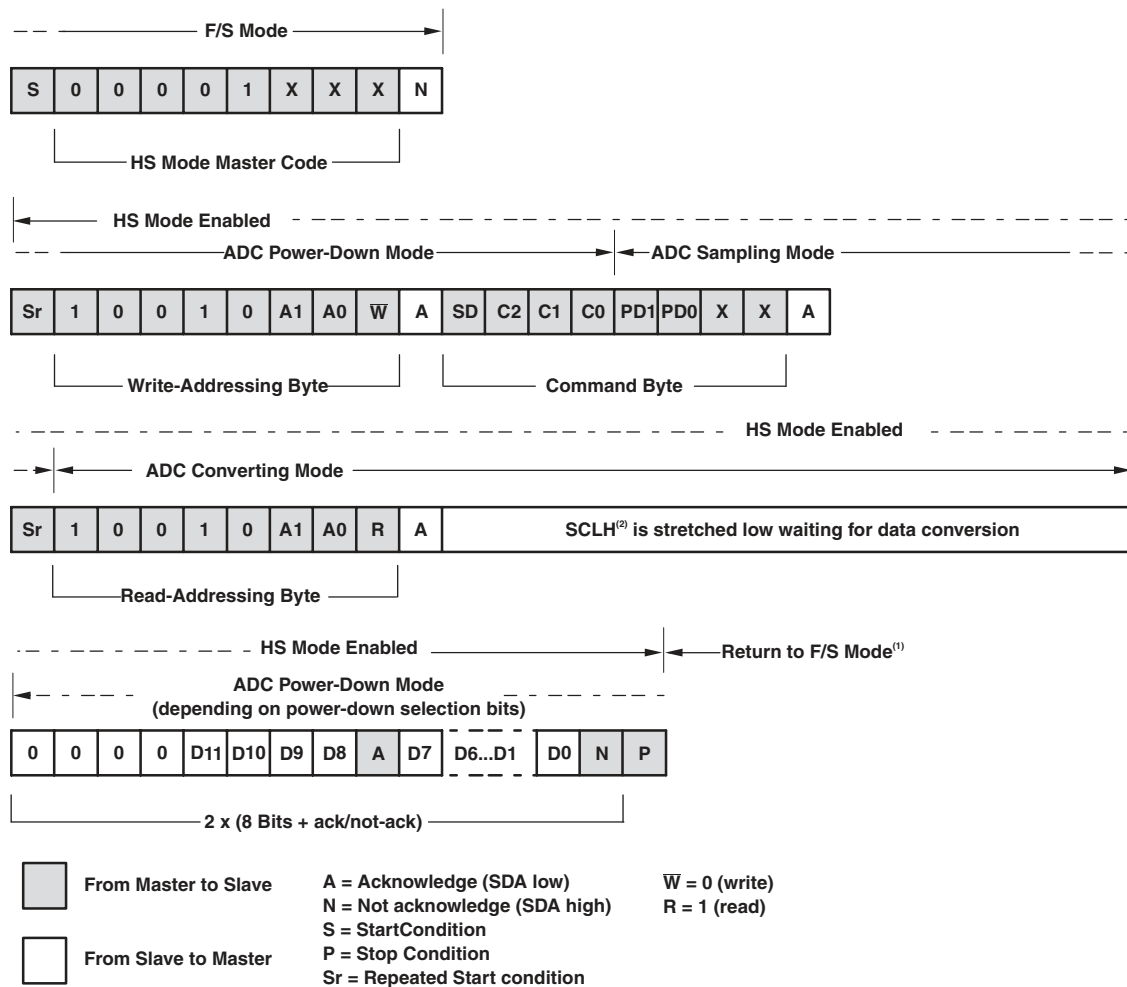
F/S Mode

| S | 0 | 0 | 0 | 0 | 1 | X | X | X | N |
|---|---|---|---|---|---|---|---|---|---|

HS Mode Master Code

HS Mode Enabled

ADC Power-Down Mode

ADC Sampling Mode

| Sr | 1 | 0 | 0 | 1 | 0 | A1 | A0 | $\overline{W}$ | A | SD | C2 | C1 | C0 | PD1 | PD0 | X | X | A |
|---|---|---|---|---|---|---|---|---|---|---|---|---|---|---|---|---|---|---|

Write-Addressing Byte

Command Byte

HS Mode Enabled

ADC Converting Mode

| Sr | 1 | 0 | 0 | 1 | 0 | A1 | A0 | R | A | SCLH$^{(2)}$ is stretched low waiting for data conversion |
|---|---|---|---|---|---|---|---|---|---|---|

Read-Addressing Byte

HS Mode Enabled

Return to F/S Mode$^{(1)}$

ADC Power-Down Mode
(depending on power-down selection bits)

| 0 | 0 | 0 | 0 | D11 | D10 | D9 | D8 | A | D7 | D6...D1 | D0 | N | P |
|---|---|---|---|---|---|---|---|---|---|---|---|---|---|

2 x (8 Bits + ack/not-ack)

From Master to Slave

From Slave to Master

A = Acknowledge (SDA low)
N = Not acknowledge (SDA high)
S = StartCondition
P = Stop Condition
Sr = Repeated Start condition

$\overline{W}$ = 0 (write)
R = 1 (read)